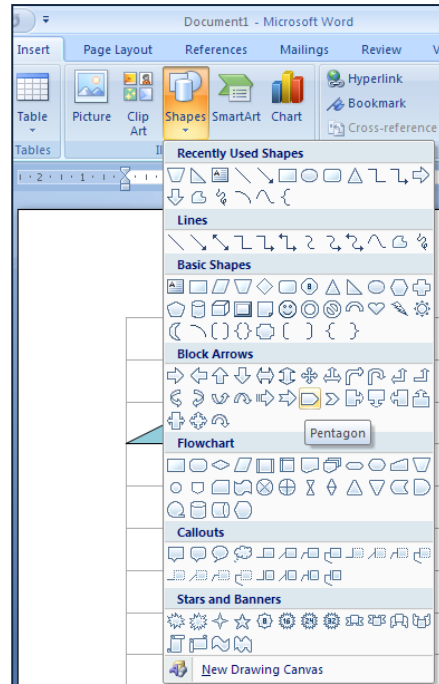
Document1 - Microsoft Word

Insert
Page Layout
References
Mailings
Review
V

Table
Picture
Clip Art
Shapes
SmartArt
Chart
Hyperlink
Bookmark
Cross-reference

Tables
I

Recently Used Shapes

Lines

Basic Shapes

Block Arrows

Pentagon

Flowchart

Callouts

Stars and Banners

New Drawing Canvas